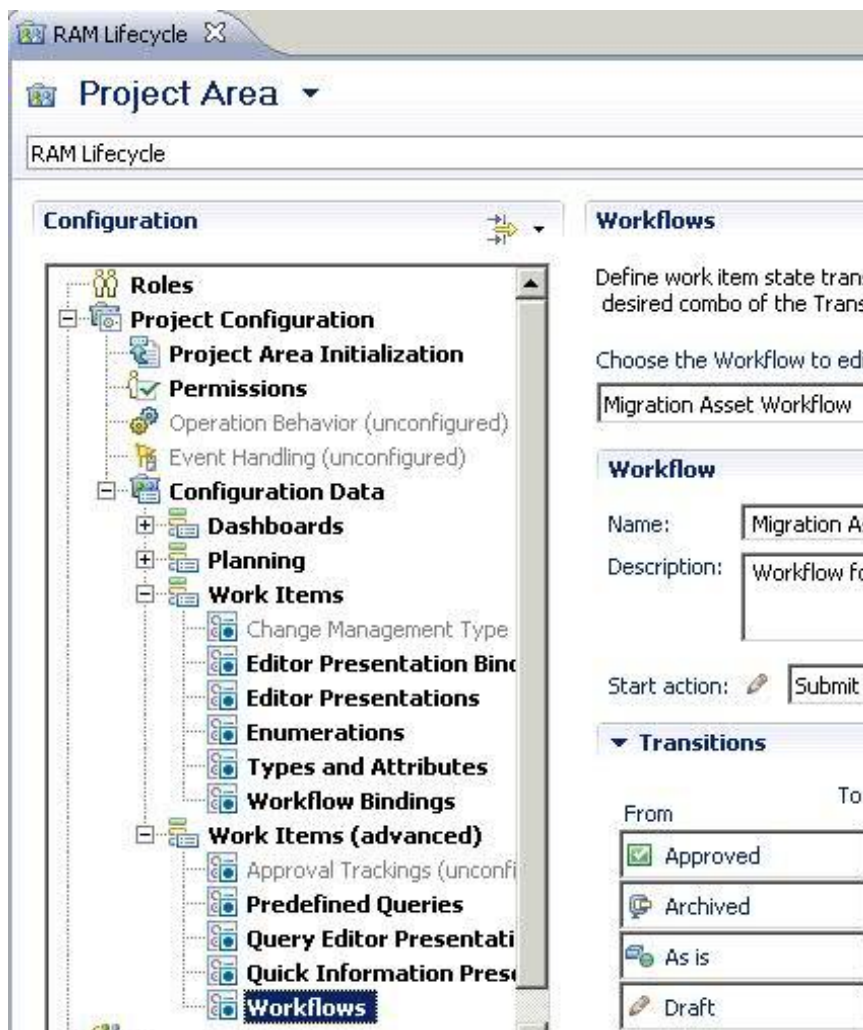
RAM Lifecycle

Project Area

RAM Lifecycle

Configuration

Roles
Project Configuration
Project Area Initialization
Permissions
Operation Behavior (unconfigured)
Event Handling (unconfigured)
Configuration Data
Dashboards
Planning
Work Items
Change Management Type
Editor Presentation Binc
Editor Presentations
Enumerations
Types and Attributes
Workflow Bindings
Work Items (advanced)
Approval Trackings (unconfi
Predefined Queries
Query Editor Presentati
Quick Information Pres
Workflows

Workflows

Define work item state tranc desired combo of the Trans

Choose the Workflow to ed

Migration Asset Workflow

Workflow

Name: Migration A

Description: Workflow fo

Start action: Submit

Transitions

From

To

Approved

Archived

As is

Draft